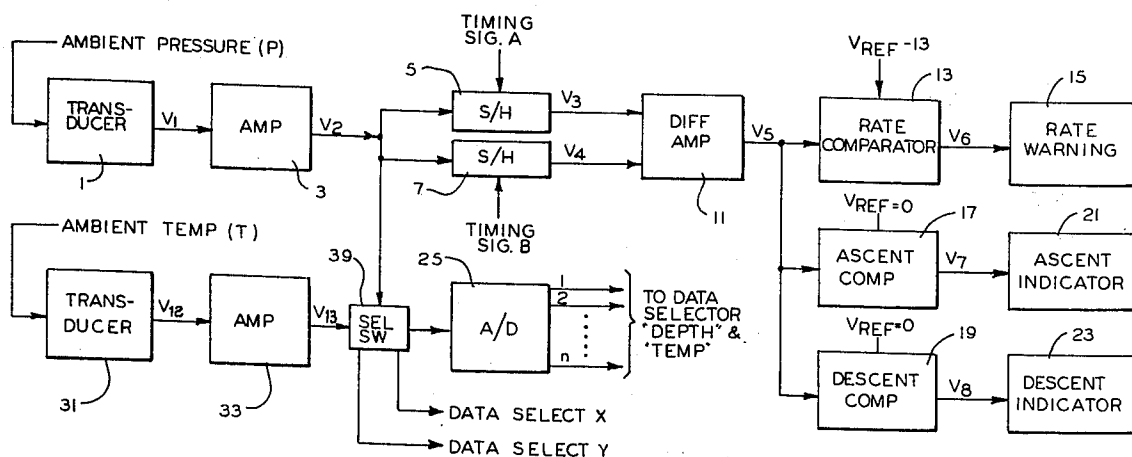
AMBIENT PRESSURE (P)

TRANSDUCER

$V_1$

AMP

$V_2$

1

3

TIMING SIG. A

5

S/H

$V_3$

S/H

$V_4$

7

TIMING SIG. B

DIFF AMP

11

$V_5$

$V_{REF}$ -13

13

RATE COMPARATOR

$V_6$

15

RATE WARNING

$V_{REF}$=0

17

ASCENT COMP

$V_7$

21

ASCENT INDICATOR

$V_{REF}$=0

19

DESCENT COMP

$V_8$

23

DESCENT INDICATOR

AMBIENT TEMP (T)

TRANSDUCER

$V_{12}$

AMP

$V_{13}$

31

33

39

SEL SW

25

A/D

1

2

n

TO DATA SELECTOR "DEPTH" & "TEMP"

DATA SELECT X

DATA SELECT Y